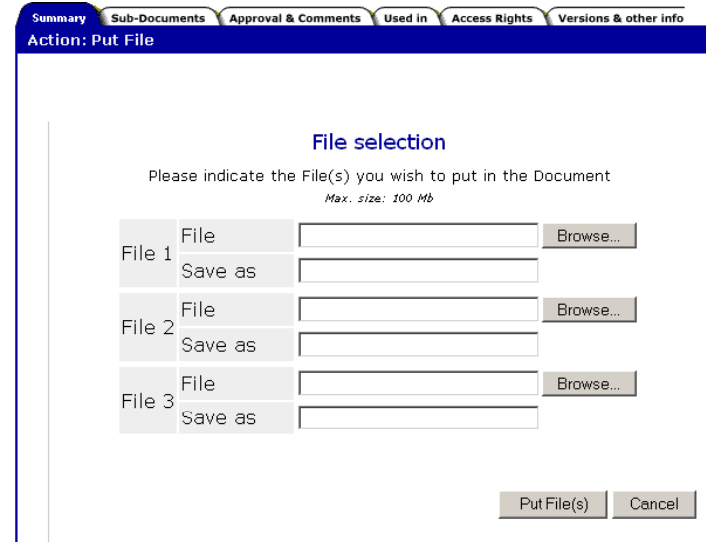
Summary | Sub-Documents | Approval & Comments | Used in | Access Rights | Versions & other info

Action: Put File

File selection

Please indicate the File(s) you wish to put in the Document

Max. size: 100 Mb

| | | | |
|---|---|---|---|
| File 1 | File | | Browse... |
| | Save as | | |
| File 2 | File | | Browse... |
| | Save as | | |
| File 3 | File | | Browse... |
| | Save as | | |

Put File(s) Cancel